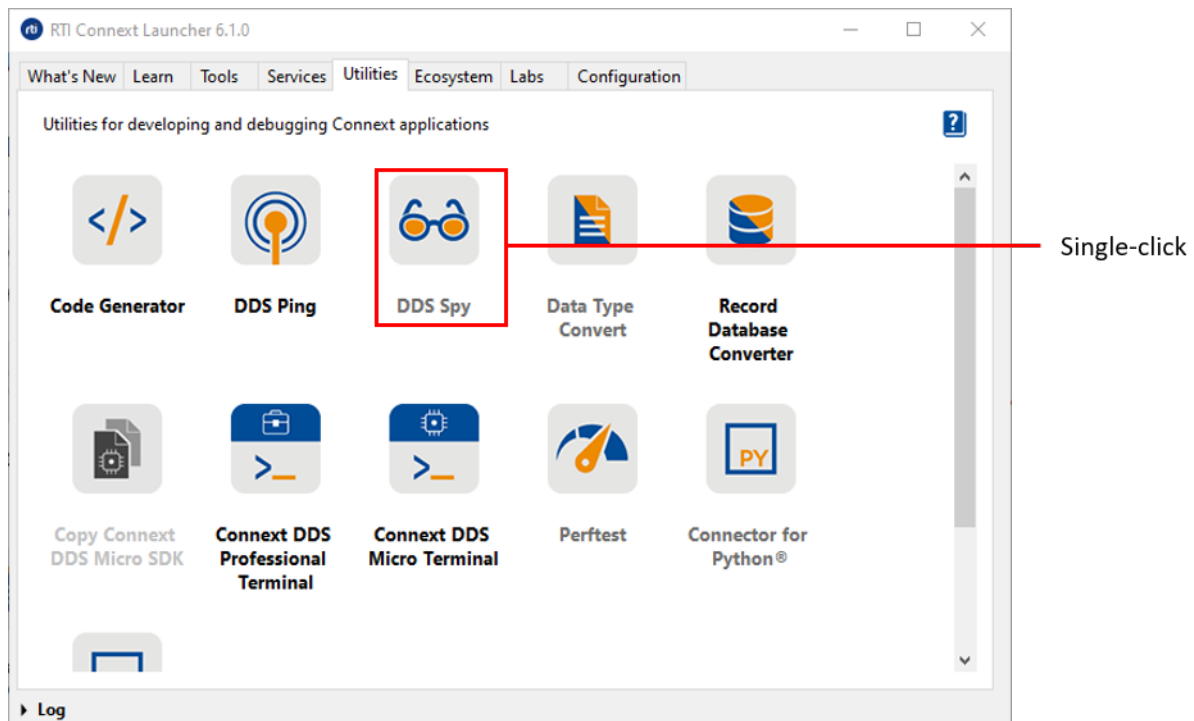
RTI Connext Launcher 6.1.0

What's New | Learn | Tools | Services | Utilities | Ecosystem | Labs | Configuration

Utilities for developing and debugging Connext applications

?

</>

Code Generator

DDS Ping

DDS Spy

Data Type Convert

Record Database Converter

Single-click

Copy Connext DDS Micro SDK

>_

Connext DDS Professional Terminal

>_

Connext DDS Micro Terminal

Perftest

PY

Connector for Python®

Log